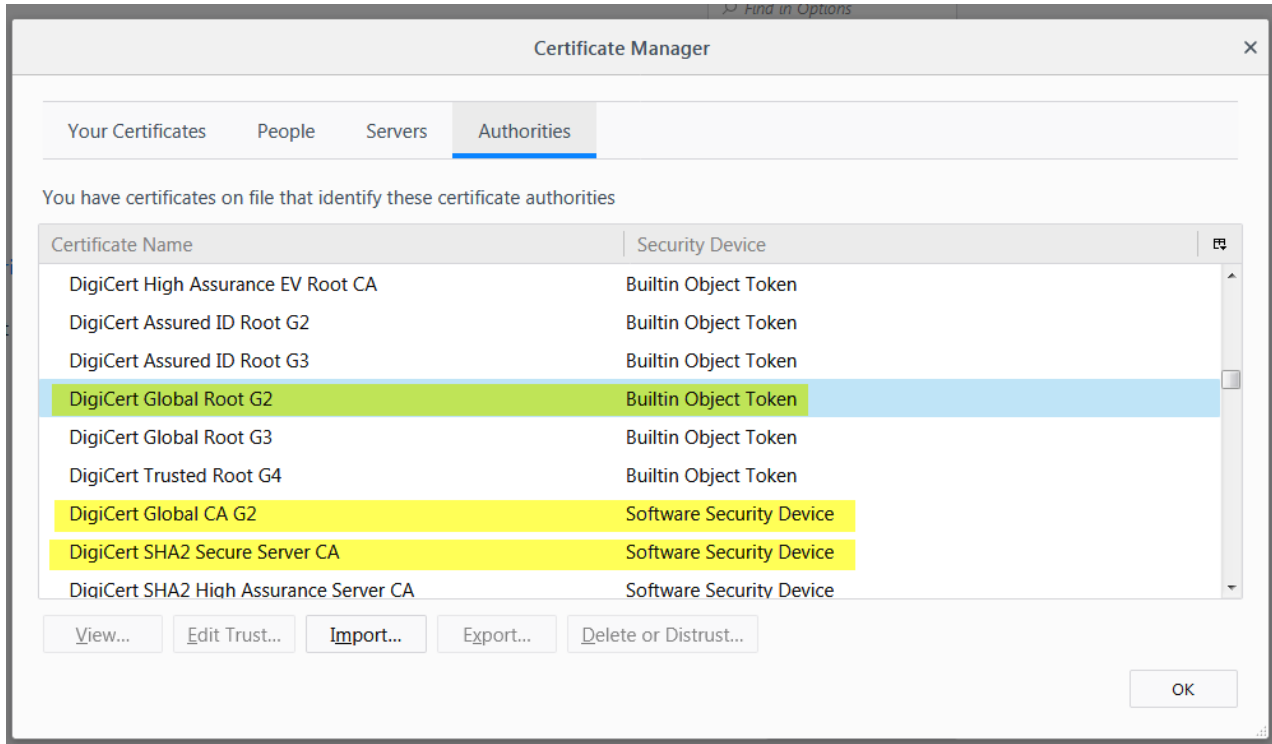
Find in Options

Certificate Manager

×

Your Certificates | People | Servers | Authorities

You have certificates on file that identify these certificate authorities

| Certificate Name | Security Device |
|---|---|
| DigiCert High Assurance EV Root CA | Builtin Object Token |
| DigiCert Assured ID Root G2 | Builtin Object Token |
| DigiCert Assured ID Root G3 | Builtin Object Token |
| DigiCert Global Root G2 | Builtin Object Token |
| DigiCert Global Root G3 | Builtin Object Token |
| DigiCert Trusted Root G4 | Builtin Object Token |
| DigiCert Global CA G2 | Software Security Device |
| DigiCert SHA2 Secure Server CA | Software Security Device |
| DigiCert SHA2 High Assurance Server CA | Software Security Device |

View... | Edit Trust... | Import... | Export... | Delete or Distrust...

OK